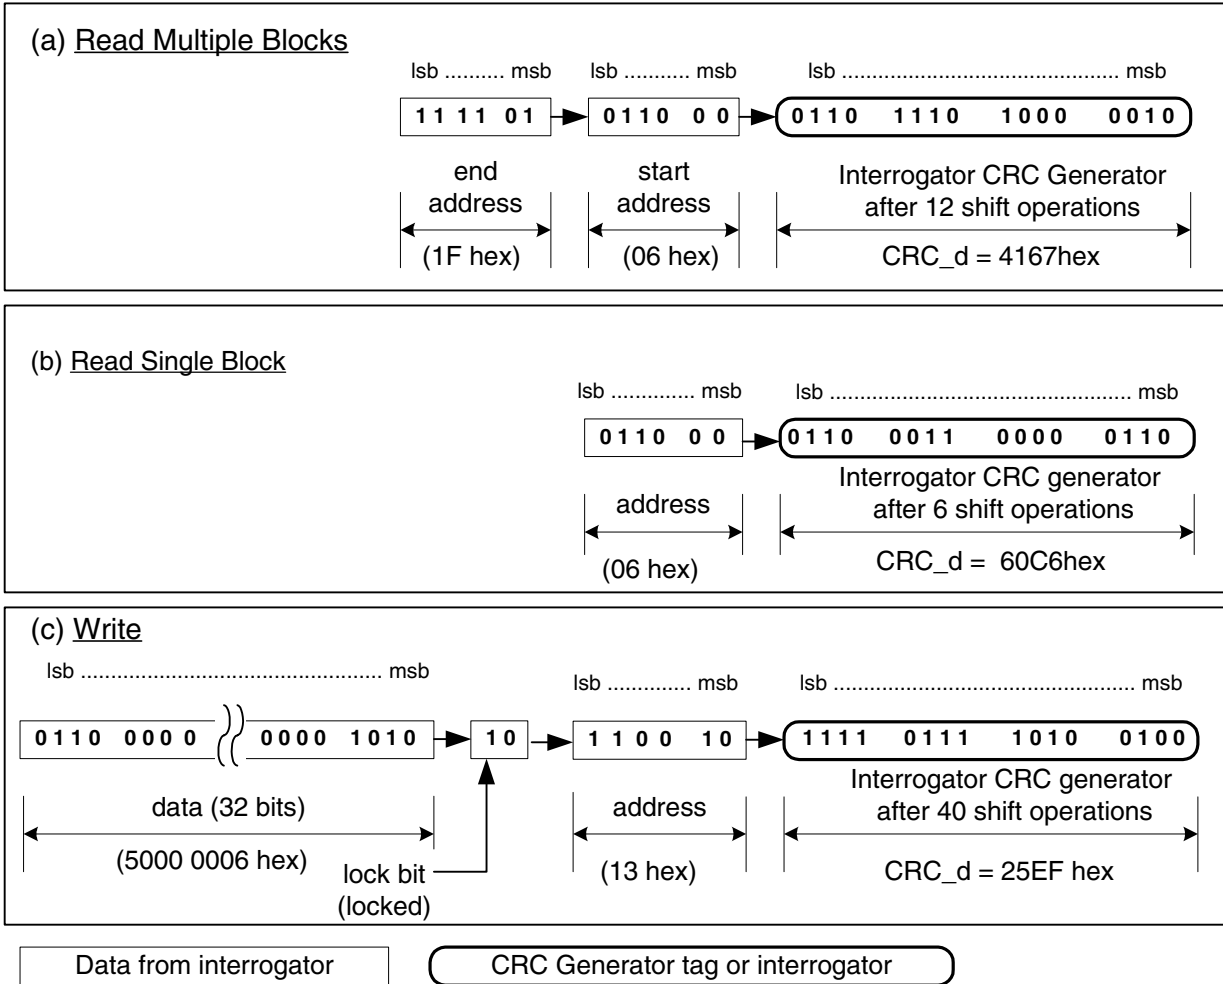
(a) Read Multiple Blocks

lsb .......... msb lsb .......... msb lsb ............................................ msb

1 1 1 1 0 1 0 1 1 0 0 0 0 1 1 0 1 1 1 0 1 0 0 0 0 0 1 0

end address (1F hex)

start address (06 hex)

Interrogator CRC Generator after 12 shift operations

CRC_d = 4167hex

(b) Read Single Block

lsb ............. msb lsb ............................................ msb

0 1 1 0 0 0 0 1 1 0 0 0 1 1 0 0 0 0 0 1 1 0

address (06 hex)

Interrogator CRC generator after 6 shift operations

CRC_d = 60C6hex

(c) Write

lsb ............................................ msb

lsb ............. msb lsb ............................................ msb

0 1 1 0 0 0 0 0 0 0 0 0 1 0 1 0 1 0 1 1 0 0 1 0 1 1 1 1 0 1 1 1 1 0 1 0 0 1 0 0

data (32 bits)

(5000 0006 hex)

lock bit (locked)

address (13 hex)

Interrogator CRC generator after 40 shift operations

CRC_d = 25EF hex

Data from interrogator

CRC Generator tag or interrogator